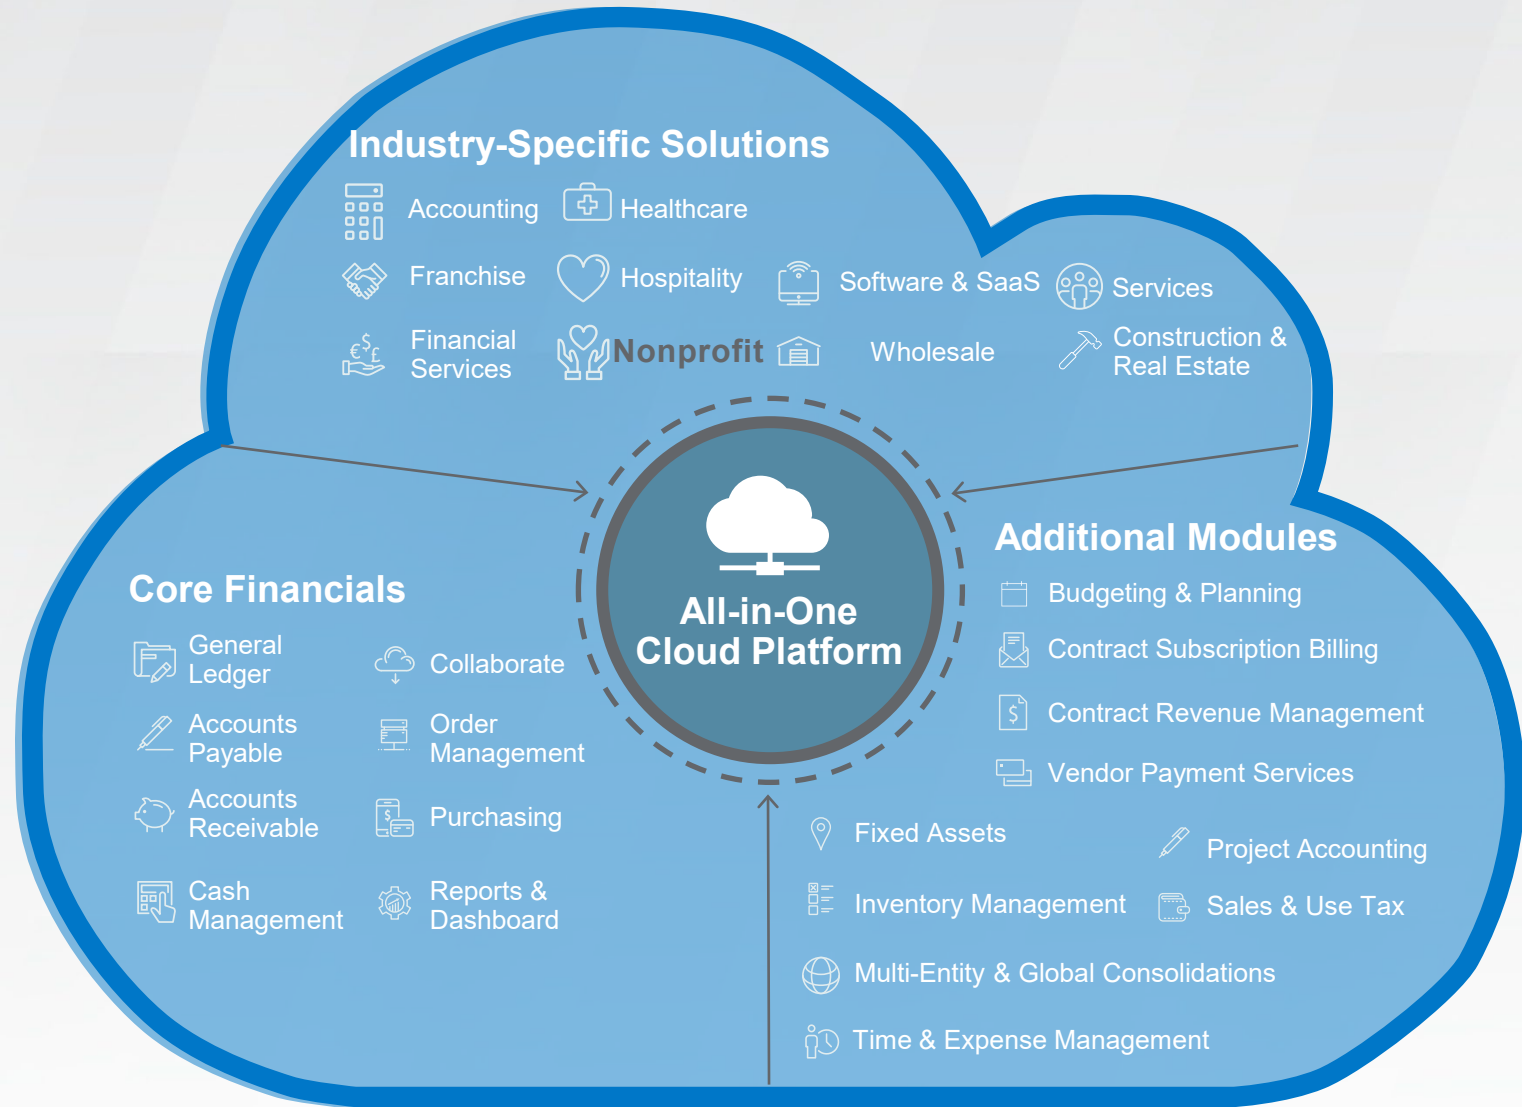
Industry-Specific Solutions

Accounting
Healthcare
Franchise
Hospitality
Software & SaaS
Services
Financial Services
Nonprofit
Wholesale
Construction & Real Estate

All-in-One Cloud Platform

Core Financials

General Ledger
Collaborate
Accounts Payable
Order Management
Accounts Receivable
Purchasing
Cash Management
Reports & Dashboard

Additional Modules

Budgeting & Planning
Contract Subscription Billing
Contract Revenue Management
Vendor Payment Services
Fixed Assets
Project Accounting
Inventory Management
Sales & Use Tax
Multi-Entity & Global Consolidations
Time & Expense Management